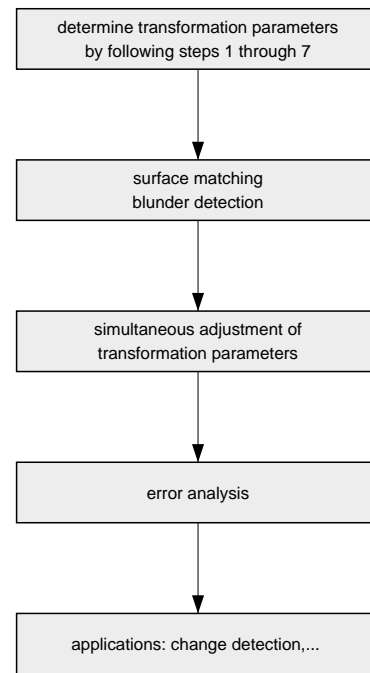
determine transformation parameters by following steps 1 through 7

surface matching
blunder detection

simultaneous adjustment of transformation parameters

error analysis

applications: change detection,...